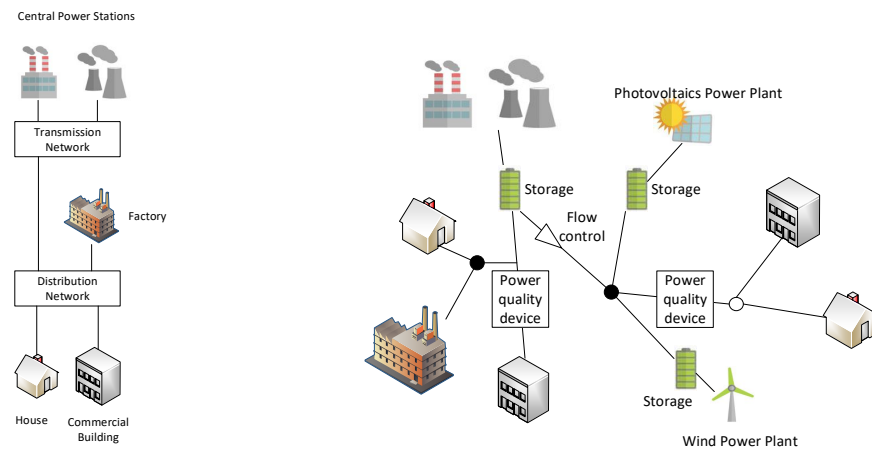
Central Power Stations

Transmission Network

Factory

Distribution Network

House

Commercial Building

Photovoltaics Power Plant

Storage

Storage

Flow control

Power quality device

Power quality device

Storage

Wind Power Plant